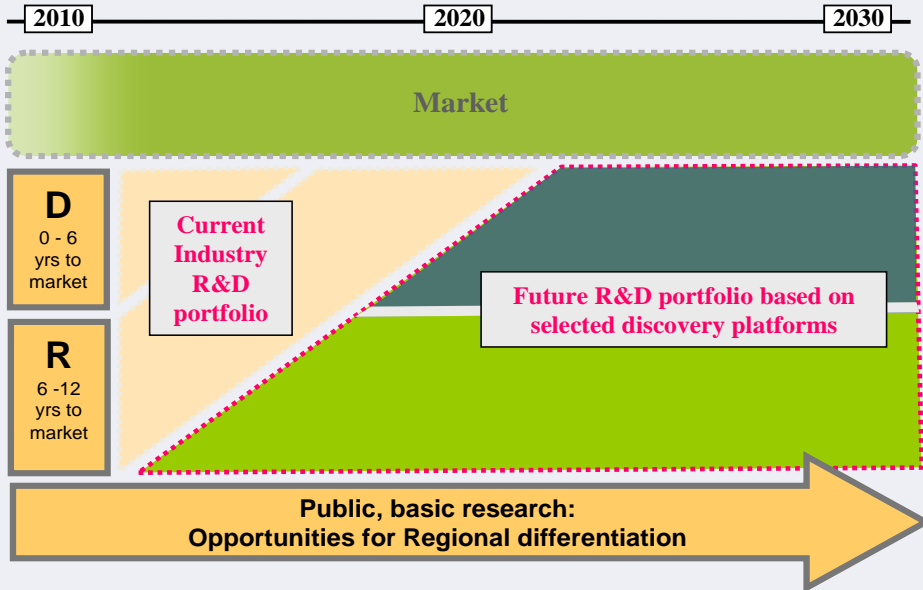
2010

2020

2030

Market

D
0 - 6 yrs to market

R
6 -12 yrs to market

Current Industry R&D portfolio

Future R&D portfolio based on selected discovery platforms

Public, basic research:
Opportunities for Regional differentiation